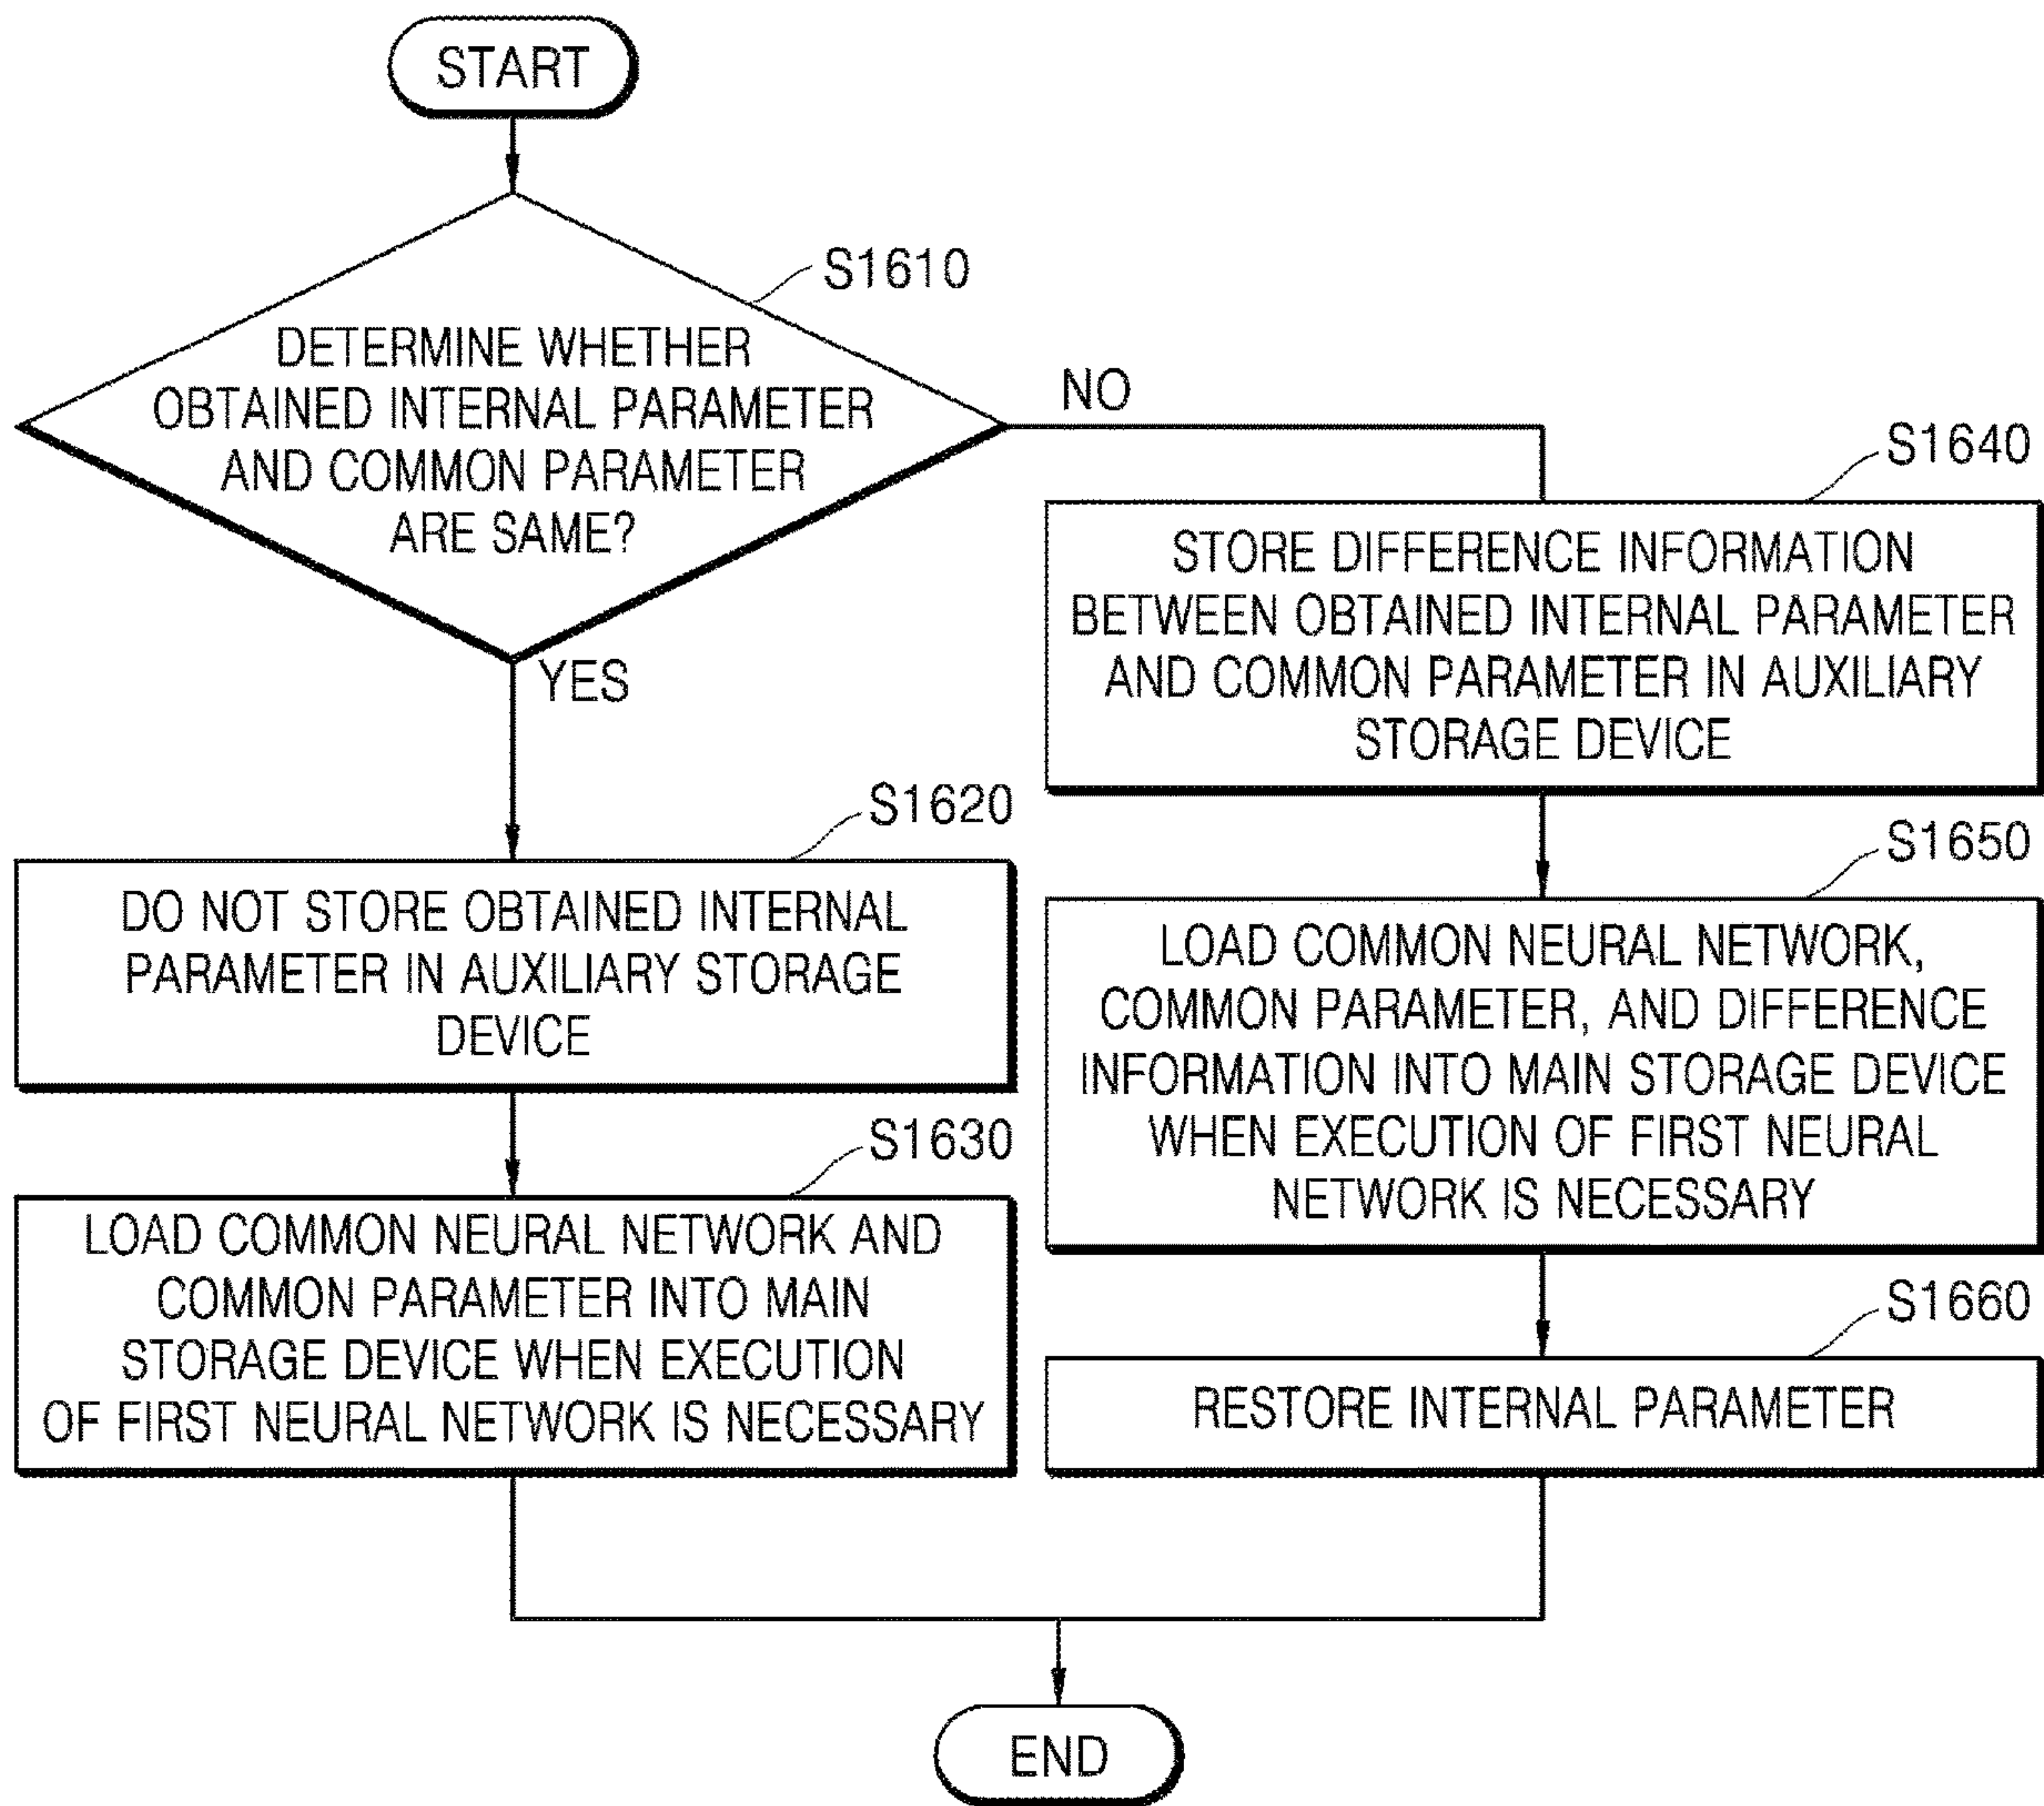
START

S1610

DETERMINE WHETHER OBTAINED INTERNAL PARAMETER AND COMMON PARAMETER ARE SAME?

NO

YES

S1640

STORE DIFFERENCE INFORMATION BETWEEN OBTAINED INTERNAL PARAMETER AND COMMON PARAMETER IN AUXILIARY STORAGE DEVICE

S1620

DO NOT STORE OBTAINED INTERNAL PARAMETER IN AUXILIARY STORAGE DEVICE

S1650

LOAD COMMON NEURAL NETWORK, COMMON PARAMETER, AND DIFFERENCE INFORMATION INTO MAIN STORAGE DEVICE WHEN EXECUTION OF FIRST NEURAL NETWORK IS NECESSARY

S1630

LOAD COMMON NEURAL NETWORK AND COMMON PARAMETER INTO MAIN STORAGE DEVICE WHEN EXECUTION OF FIRST NEURAL NETWORK IS NECESSARY

S1660

RESTORE INTERNAL PARAMETER

END